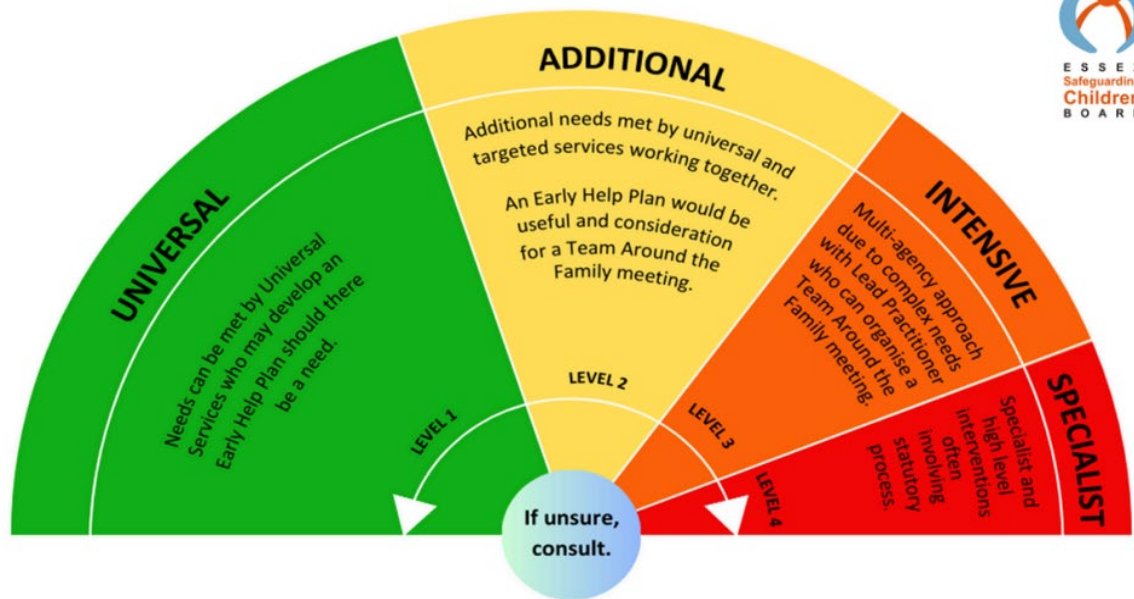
ESSE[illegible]
Safeguardin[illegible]
Childre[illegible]
BOAR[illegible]

UNIVERSAL

Needs can be met by Universal Services who may develop an Early Help Plan should there be a need.

LEVEL 1

ADDITIONAL

Additional needs met by universal and targeted services working together.

An Early Help Plan would be useful and consideration for a Team Around the Family meeting.

LEVEL 2

INTENSIVE

Multi-agency approach due to complex needs with Lead Practitioner who can organise a Team Around the Family meeting.

LEVEL 3

SPECIALIST

Specialist and high level interventions often involving statutory process.

LEVEL 4

If unsure, consult.